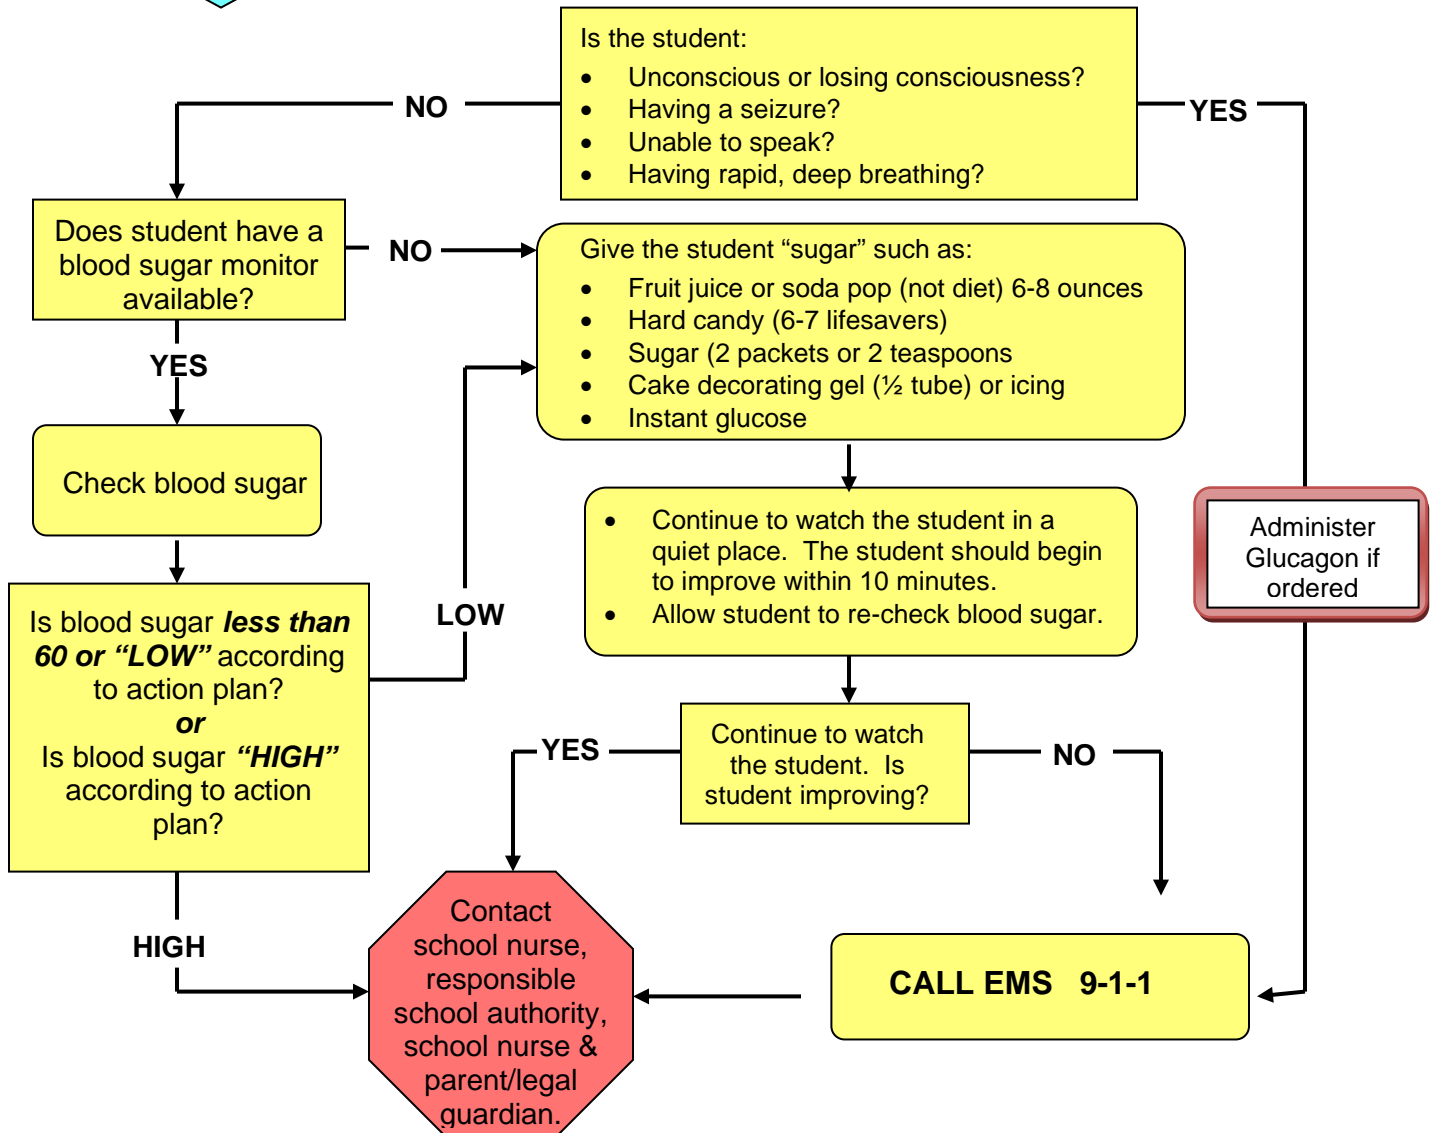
Is the student:

- Unconscious or losing consciousness?
- Having a seizure?
- Unable to speak?
- Having rapid, deep breathing?

NO

YES

Does student have a blood sugar monitor available?

NO

Give the student “sugar” such as:

- Fruit juice or soda pop (not diet) 6-8 ounces
- Hard candy (6-7 lifesavers)
- Sugar (2 packets or 2 teaspoons
- Cake decorating gel (½ tube) or icing
- Instant glucose

YES

Check blood sugar

- Continue to watch the student in a quiet place. The student should begin to improve within 10 minutes.
- Allow student to re-check blood sugar.

Administer Glucagon if ordered

Is blood sugar ***less than 60 or “LOW”*** according to action plan?
***or***
Is blood sugar ***“HIGH”*** according to action plan?

LOW

YES

Continue to watch the student. Is student improving?

NO

HIGH

Contact school nurse, responsible school authority, school nurse & parent/legal guardian.

CALL EMS 9-1-1